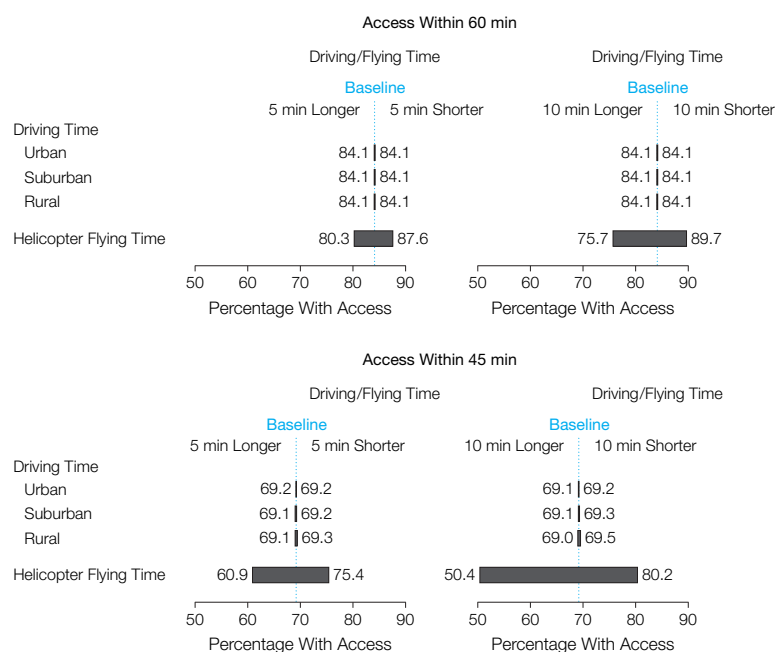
Access Within 60 min

Driving/Flying Time
Baseline
5 min Longer
5 min Shorter

Driving/Flying Time
Baseline
10 min Longer
10 min Shorter

Driving Time
Urban
Suburban
Rural

Helicopter Flying Time

84.1 84.1
84.1 84.1
84.1 84.1
80.3 87.6

84.1 84.1
84.1 84.1
84.1 84.1
75.7 89.7

50 60 70 80 90
Percentage With Access

50 60 70 80 90
Percentage With Access

Access Within 45 min

Driving/Flying Time
Baseline
5 min Longer
5 min Shorter

Driving/Flying Time
Baseline
10 min Longer
10 min Shorter

Driving Time
Urban
Suburban
Rural

Helicopter Flying Time

69.2 69.2
69.1 69.2
69.1 69.3
60.9 75.4

69.1 69.2
69.1 69.3
69.0 69.5
50.4 80.2

50 60 70 80 90
Percentage With Access

50 60 70 80 90
Percentage With Access